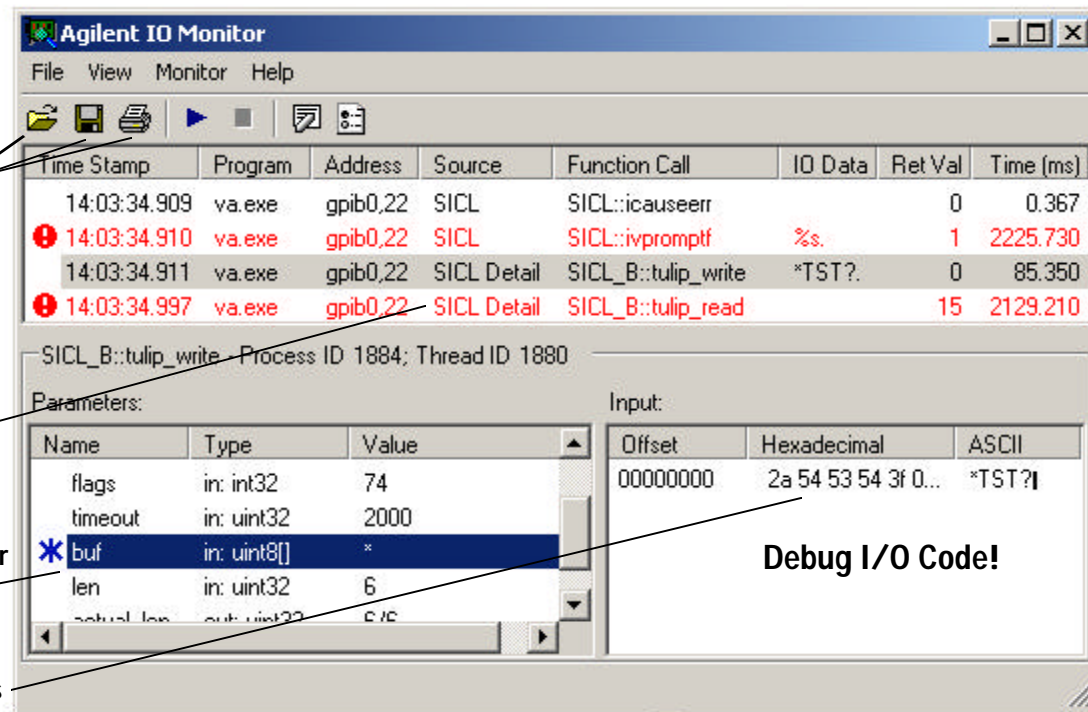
Agilent IO Monitor

File View Monitor Help

| Time Stamp | Program | Address | Source | Function Call | IO Data | Ret Val | Time (ms) |
|---|---|---|---|---|---|---|---|
| 14:03:34.909 | va.exe | gpib0,22 | SICL | SICL::icauseerr | | 0 | 0.367 |
| 14:03:34.910 | va.exe | gpib0,22 | SICL | SICL::ivpromptf | %s. | 1 | 2225.730 |
| 14:03:34.911 | va.exe | gpib0,22 | SICL Detail | SICL_B::tulip_write | *TST?. | 0 | 85.350 |
| 14:03:34.997 | va.exe | gpib0,22 | SICL Detail | SICL_B::tulip_read | | 15 | 2129.210 |

SICL_B::tulip_write - Process ID 1884; Thread ID 1880

Parameters:

| Name | Type | Value |
|---|---|---|
| flags | in: int32 | 74 |
| timeout | in: uint32 | 2000 |
| buf | in: uint8[] | * |
| len | in: uint32 | 6 |
| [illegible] | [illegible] | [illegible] |

Input:

| Offset | Hexadecimal | ASCII |
|---|---|---|
| 00000000 | 2a 54 53 54 3f 0... | *TST? |

Debug I/O Code!

r

s